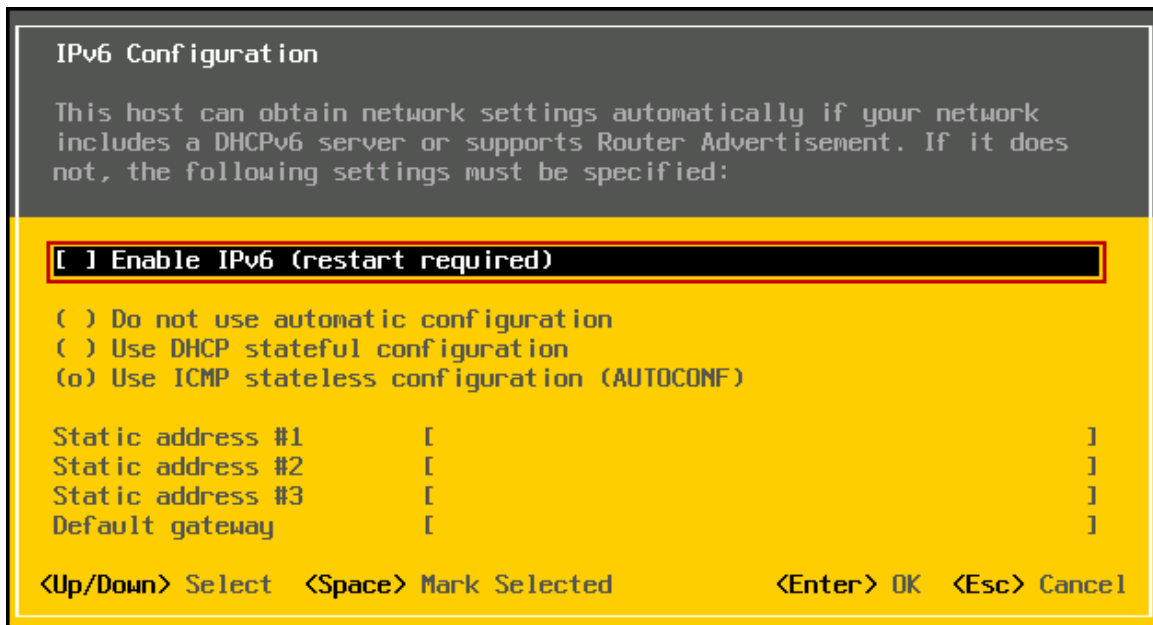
IPv6 Configuration

This host can obtain network settings automatically if your network includes a DHCPv6 server or supports Router Advertisement. If it does not, the following settings must be specified:

[ ] Enable IPv6 (restart required)

( ) Do not use automatic configuration
( ) Use DHCP stateful configuration
(o) Use ICMP stateless configuration (AUTOCONF)

Static address #1 [ ]
Static address #2 [ ]
Static address #3 [ ]
Default gateway [ ]

<Up/Down> Select <Space> Mark Selected <Enter> OK <Esc> Cancel